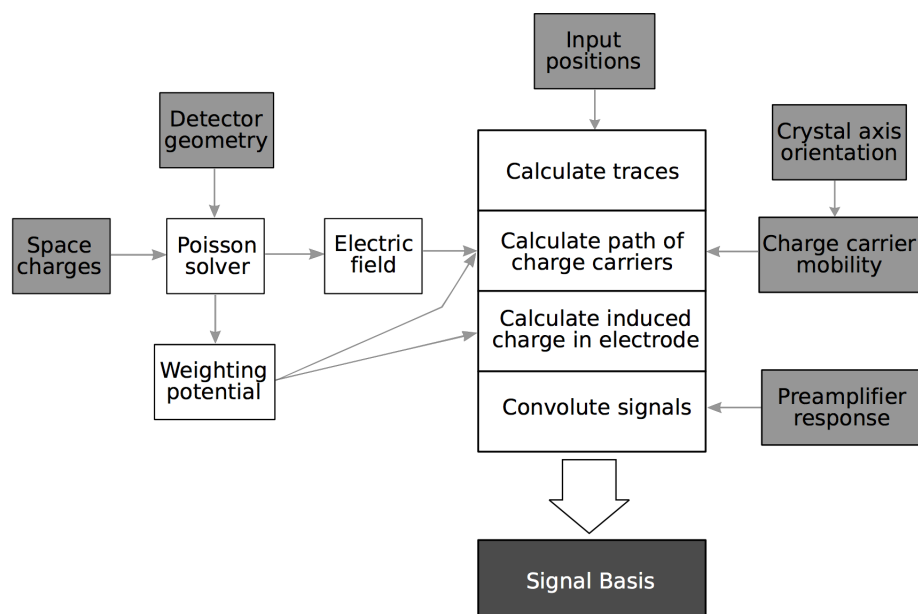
Input positions

Detector geometry

Crystal axis orientation

Calculate traces

Space charges

Poisson solver

Electric field

Calculate path of charge carriers

Charge carrier mobility

Calculate induced charge in electrode

Weighting potential

Convolute signals

Preamplifier response

Signal Basis